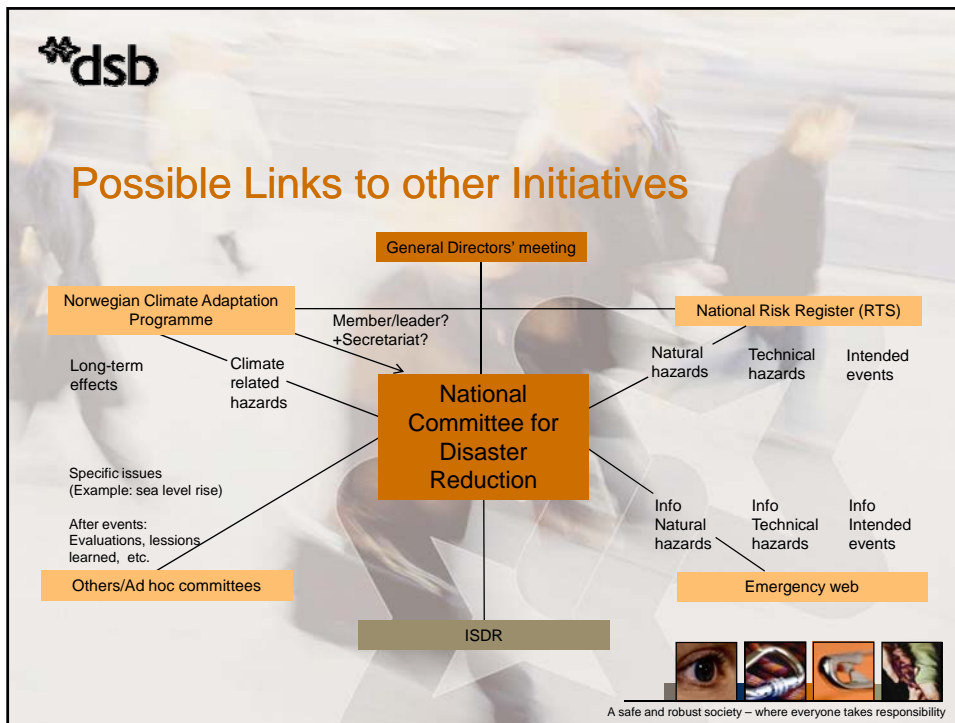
dsb

Possible Links to other Initiatives

General Directors' meeting

Norwegian Climate Adaptation Programme

Member/leader? +Secretariat?

National Risk Register (RTS)

Long-term effects

Climate related hazards

National Committee for Disaster Reduction

Natural hazards

Technical hazards

Intended events

Specific issues (Example: sea level rise)

After events: Evaluations, lessions learned, etc.

Others/Ad hoc committees

Info Natural hazards

Info Technical hazards

Info Intended events

Emergency web

ISDR

A safe and robust society – where everyone takes responsibility